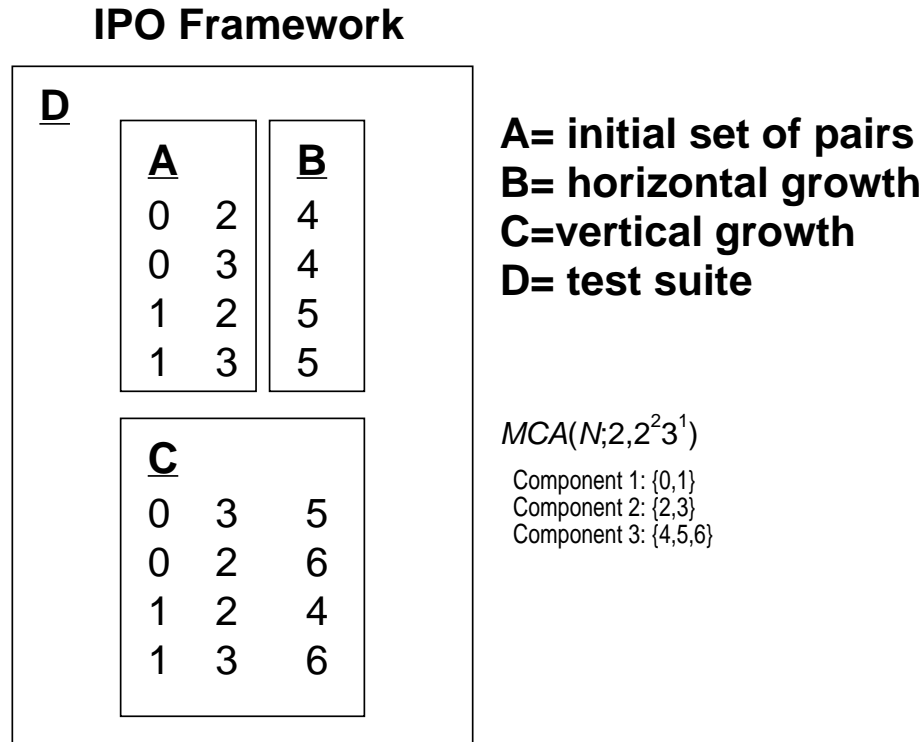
IPO Framework

D

| A | | B |
|---|---|---|
| 0 | 2 | 4 |
| 0 | 3 | 4 |
| 1 | 2 | 5 |
| 1 | 3 | 5 |

| C | | |
|---|---|---|
| 0 | 3 | 5 |
| 0 | 2 | 6 |
| 1 | 2 | 4 |
| 1 | 3 | 6 |

A= initial set of pairs
B= horizontal growth
C=vertical growth
D= test suite

$MCA(N;2,2^2 3^1)$

Component 1: {0,1}
Component 2: {2,3}
Component 3: {4,5,6}